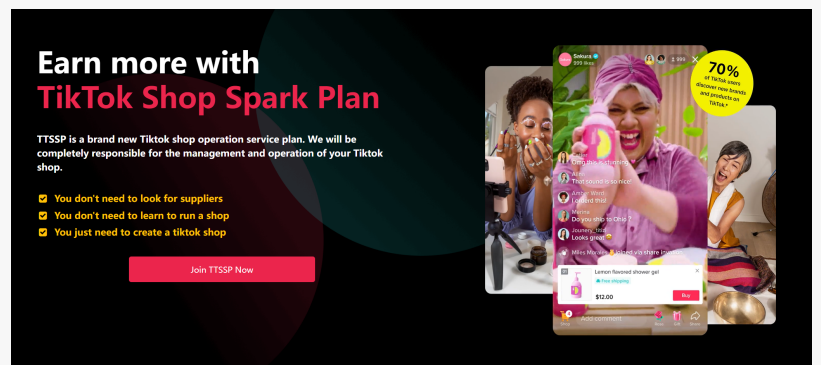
Earn more with
TikTok Shop Spark Plan

TTSSP is a brand new Tiktok shop operation service plan. We will be completely responsible for the management and operation of your Tiktok shop.

You don't need to look for suppliers
You don't need to learn to run a shop
You just need to create a tiktok shop

Join TTSSP Now

Sakura
999 likes
999

70%
of TikTok users discover new brands and products on TikTok*

Omg she is amazing
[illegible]
Can't wait! So is so nice
Amber Wells
I ordered this
Marina
Do you ship to Ohio?
Journey_lizzi
Looks great
Miles Morgan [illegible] joined via share invitation

Lemon flavored shower gel
Free shipping
$12.00
Buy

Shop
Add comment...
Rose
Gift
Share